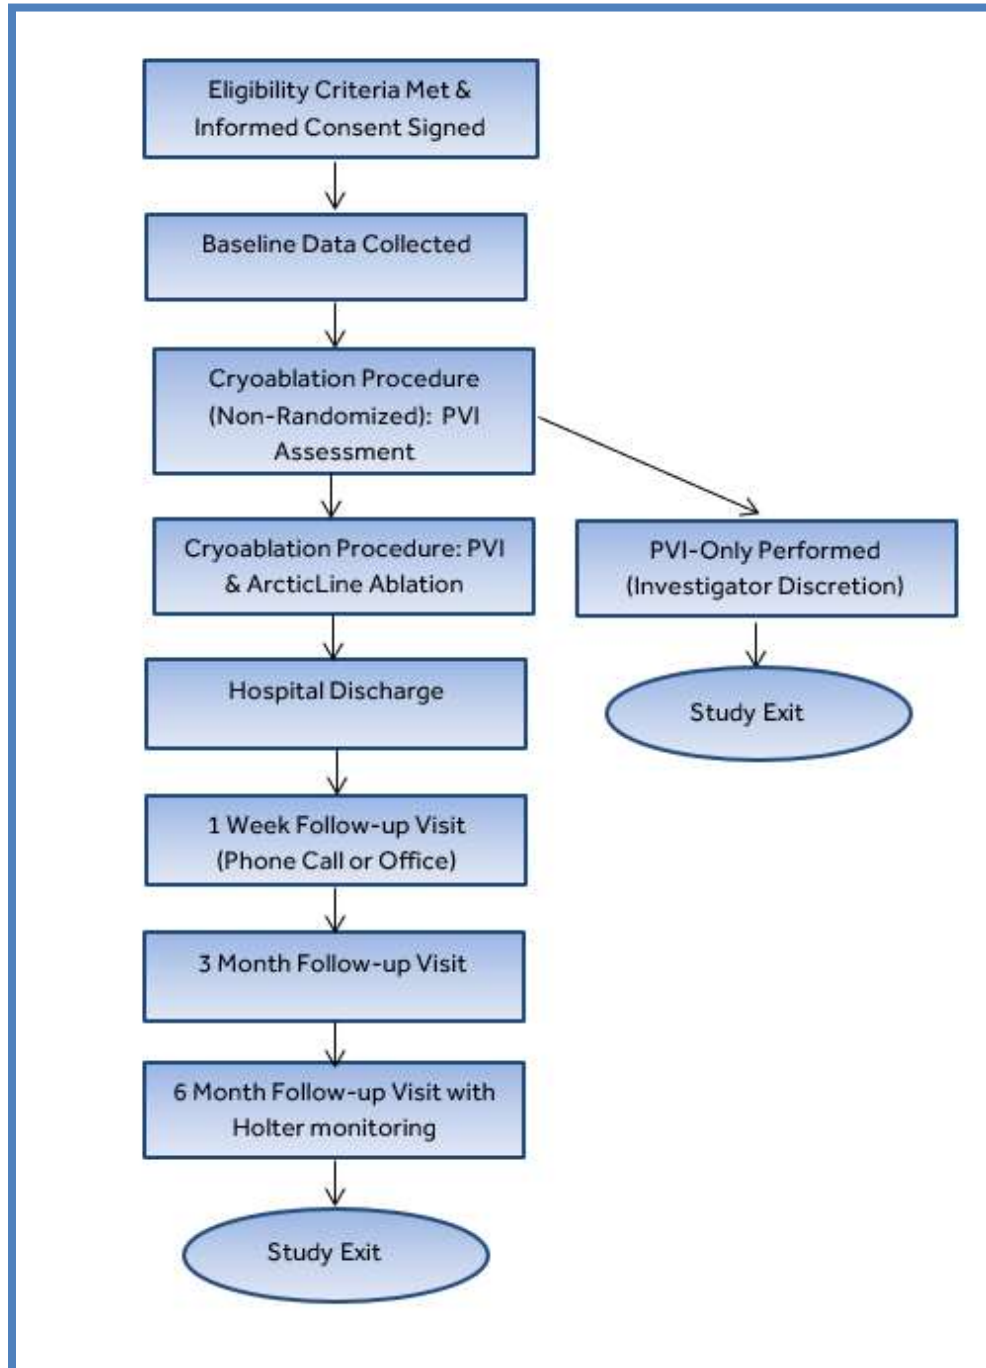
Eligibility Criteria Met & Informed Consent Signed

Baseline Data Collected

Cryoablation Procedure (Non-Randomized): PVI Assessment

Cryoablation Procedure: PVI & ArcticLine Ablation

PVI-Only Performed (Investigator Discretion)

Study Exit

Hospital Discharge

1 Week Follow-up Visit (Phone Call or Office)

3 Month Follow-up Visit

6 Month Follow-up Visit with Holter monitoring

Study Exit